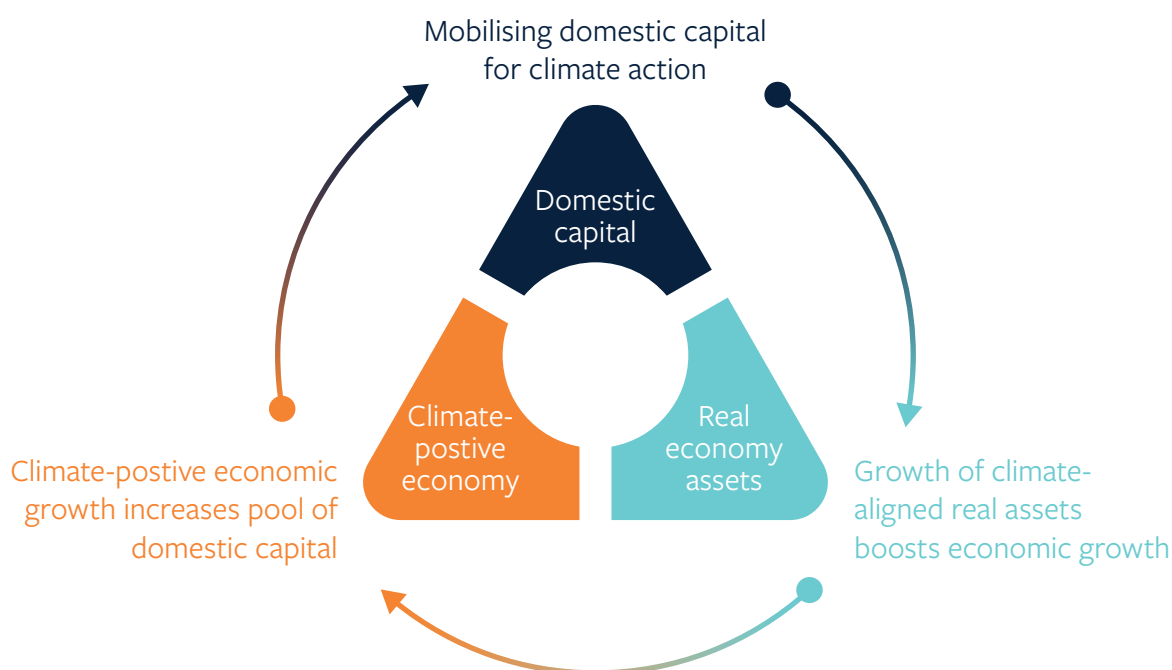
Mobilising domestic capital for climate action

Domestic capital

Climate-postive economy

Real economy assets

Climate-postive economic growth increases pool of domestic capital

Growth of climate-aligned real assets boosts economic growth